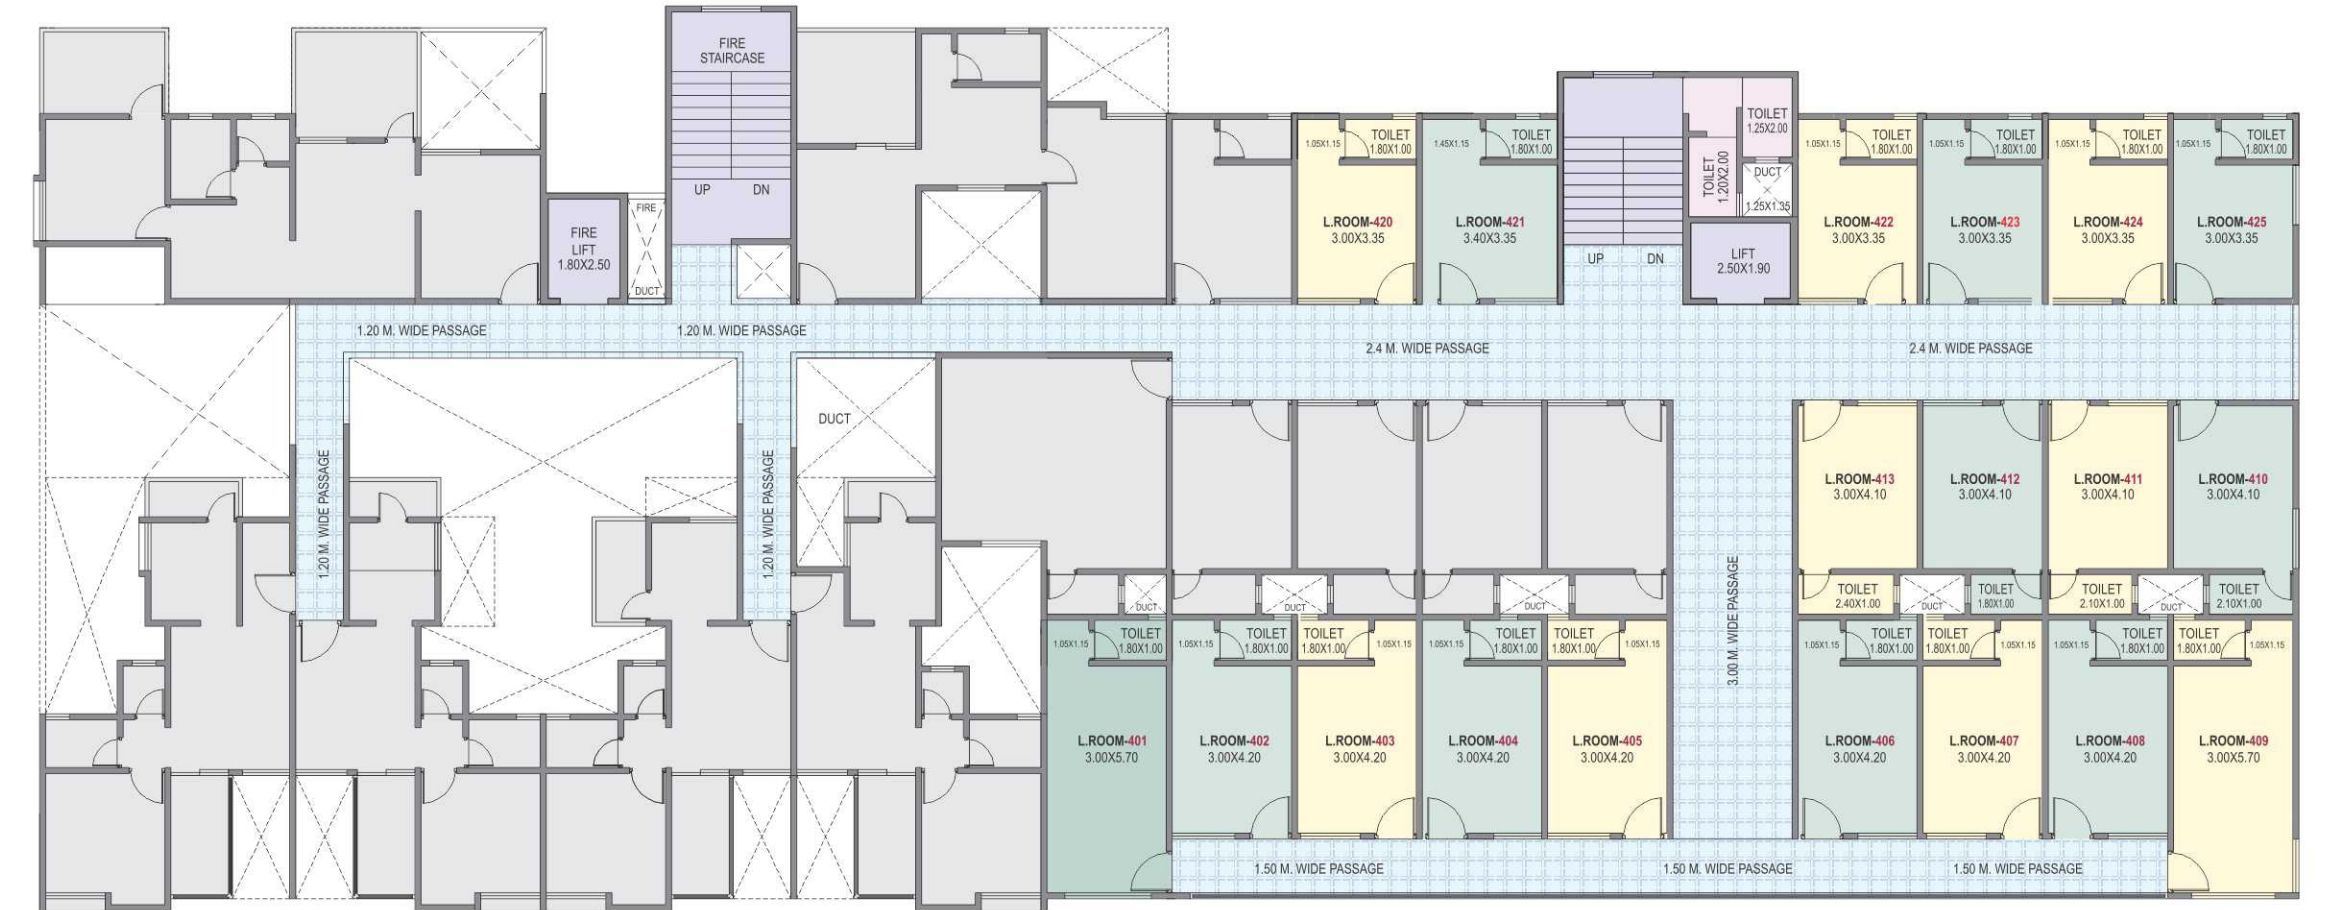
FIRE STAIRCASE

UP DN

FIRE LIFT 1.80X2.50

FIRE

DUCT

TOILET 1.25X2.00

TOILET 1.20X2.00

DUCT

1.25X1.35

UP DN

LIFT 2.50X1.90

1.05X1.15 TOILET 1.80X1.00
L.ROOM-420 3.00X3.35

1.45X1.15 TOILET 1.80X1.00
L.ROOM-421 3.40X3.35

1.05X1.15 TOILET 1.80X1.00
L.ROOM-422 3.00X3.35

1.05X1.15 TOILET 1.80X1.00
L.ROOM-423 3.00X3.35

1.05X1.15 TOILET 1.80X1.00
L.ROOM-424 3.00X3.35

1.05X1.15 TOILET 1.80X1.00
L.ROOM-425 3.00X3.35

1.20 M. WIDE PASSAGE

1.20 M. WIDE PASSAGE

2.4 M. WIDE PASSAGE

2.4 M. WIDE PASSAGE

DUCT

1.20 M. WIDE PASSAGE

1.20 M. WIDE PASSAGE

L.ROOM-413 3.00X4.10

L.ROOM-412 3.00X4.10

L.ROOM-411 3.00X4.10

L.ROOM-410 3.00X4.10

TOILET 2.40X1.00

DUCT

TOILET 1.80X1.00

TOILET 2.10X1.00

DUCT

TOILET 2.10X1.00

DUCT

DUCT

DUCT

3.00 M. WIDE PASSAGE

1.05X1.15 TOILET 1.80X1.00
L.ROOM-401 3.00X5.70

1.05X1.15 TOILET 1.80X1.00
L.ROOM-402 3.00X4.20

TOILET 1.80X1.00 1.05X1.15
L.ROOM-403 3.00X4.20

1.05X1.15 TOILET 1.80X1.00
L.ROOM-404 3.00X4.20

TOILET 1.80X1.00 1.05X1.15
L.ROOM-405 3.00X4.20

1.05X1.15 TOILET 1.80X1.00
L.ROOM-406 3.00X4.20

TOILET 1.80X1.00 1.05X1.15
L.ROOM-407 3.00X4.20

1.05X1.15 TOILET 1.80X1.00
L.ROOM-408 3.00X4.20

TOILET 1.80X1.00 1.05X1.15
L.ROOM-409 3.00X5.70

1.50 M. WIDE PASSAGE

1.50 M. WIDE PASSAGE

1.50 M. WIDE PASSAGE